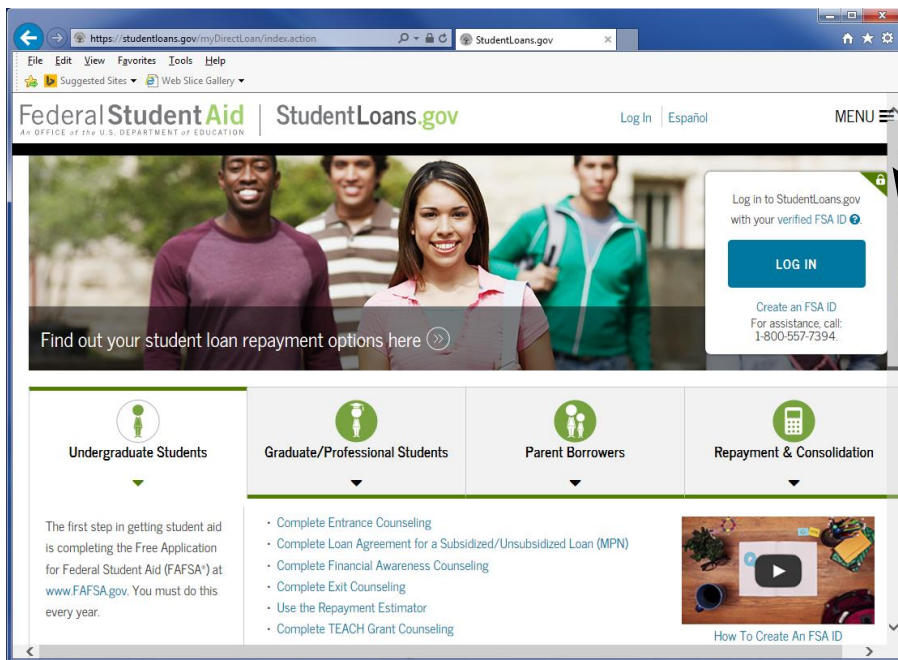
https://studentloans.gov/myDirectLoan/index.action

StudentLoans.gov

File Edit View Favorites Tools Help

Suggested Sites ▾ Web Slice Gallery ▾

Federal Student Aid
An OFFICE of the U.S. DEPARTMENT of EDUCATION

StudentLoans.gov

Log In | Español

MENU

Find out your student loan repayment options here

Log in to StudentLoans.gov with your verified FSA ID

LOG IN

Create an FSA ID
For assistance, call: 1-800-557-7394.

Undergraduate Students

Graduate/Professional Students

Parent Borrowers

Repayment & Consolidation

The first step in getting student aid is completing the Free Application for Federal Student Aid (FAFSA®) at www.FAFSA.gov. You must do this every year.

· Complete Entrance Counseling
· Complete Loan Agreement for a Subsidized/Unsubsidized Loan (MPN)
· Complete Financial Awareness Counseling
· Complete Exit Counseling
· Use the Repayment Estimator
· Complete TEACH Grant Counseling

How To Create An FSA ID